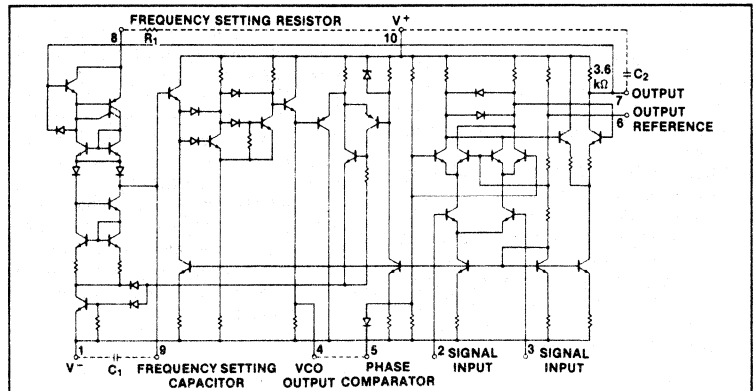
FREQUENCY SETTING RESISTOR

$V^+$

8

$R_1$

10

3.6 kΩ

$C_2$

OUTPUT

7

OUTPUT REFERENCE

6

1

$V^-$

$C_1$

9

FREQUENCY SETTING CAPACITOR

4

VCO OUTPUT

5

PHASE COMPARATOR

2

SIGNAL INPUT

3

SIGNAL INPUT